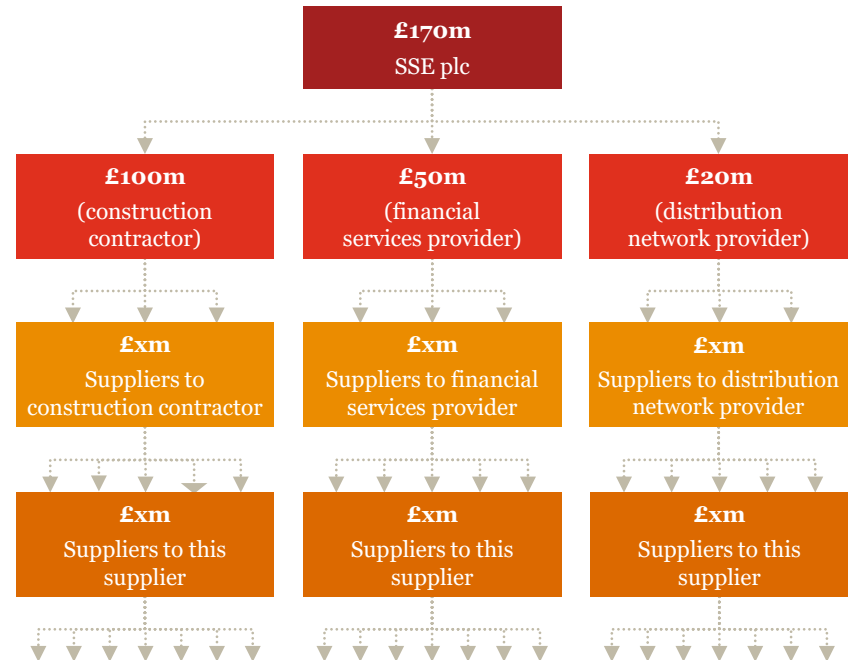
£170m
SSE plc

£100m
(construction contractor)

£50m
(financial services provider)

£20m
(distribution network provider)

£xm
Suppliers to construction contractor

£xm
Suppliers to financial services provider

£xm
Suppliers to distribution network provider

£xm
Suppliers to this supplier

£xm
Suppliers to this supplier

£xm
Suppliers to this supplier